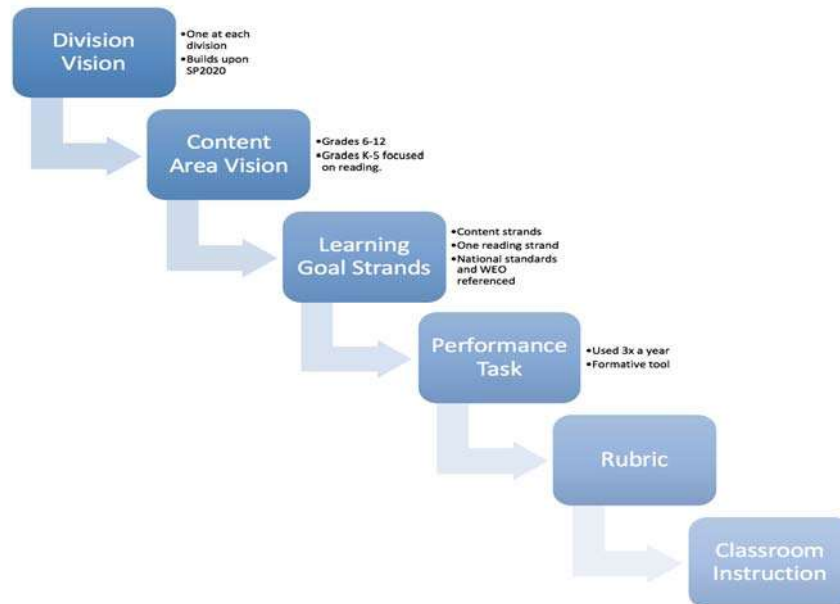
Division Vision

•One at each division
•Builds upon SP2020

Content Area Vision

•Grades 6-12
•Grades K-5 focused on reading.

Learning Goal Strands

•Content strands
•One reading strand
•National standards and WEO referenced

Performance Task

•Used 3x a year
•Formative tool

Rubric

Classroom Instruction